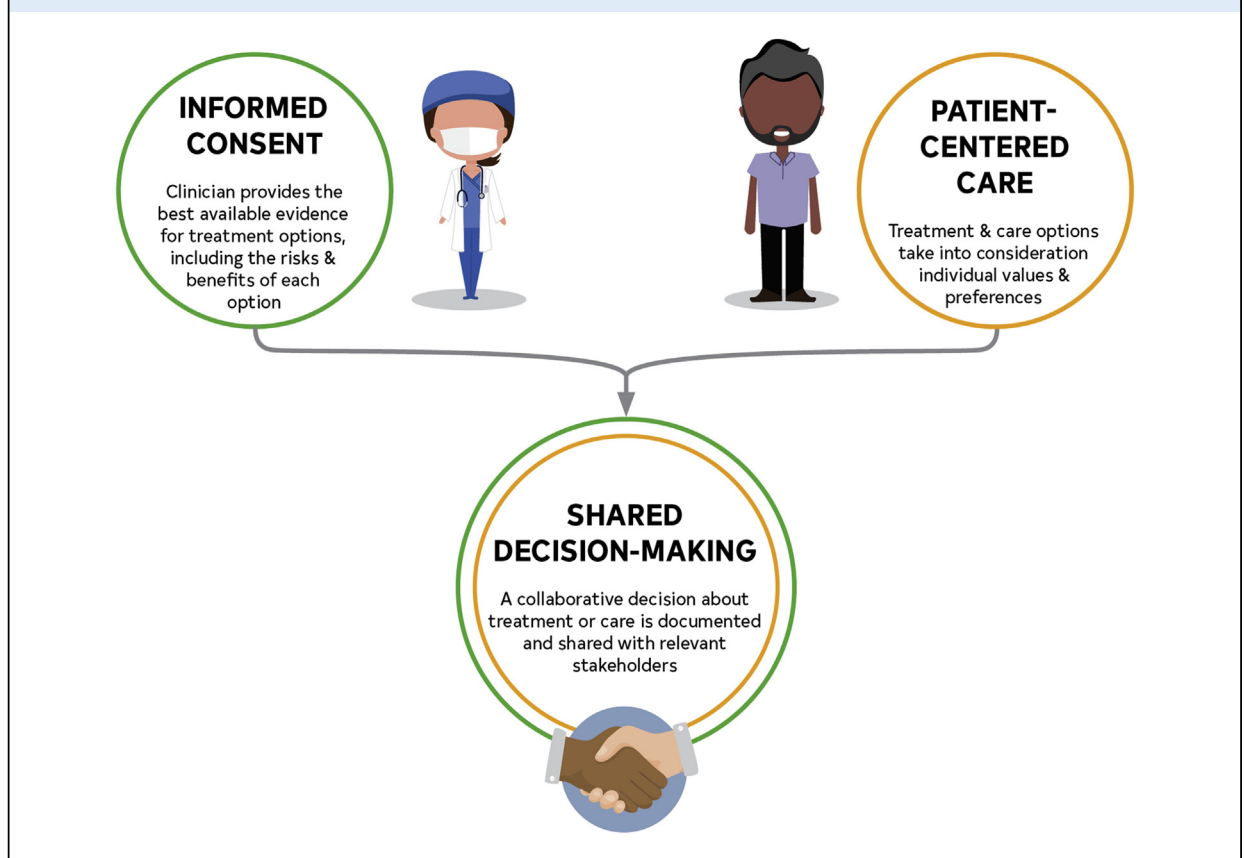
INFORMED CONSENT

Clinician provides the best available evidence for treatment options, including the risks & benefits of each option

PATIENT-CENTERED CARE

Treatment & care options take into consideration individual values & preferences

SHARED DECISION-MAKING

A collaborative decision about treatment or care is documented and shared with relevant stakeholders